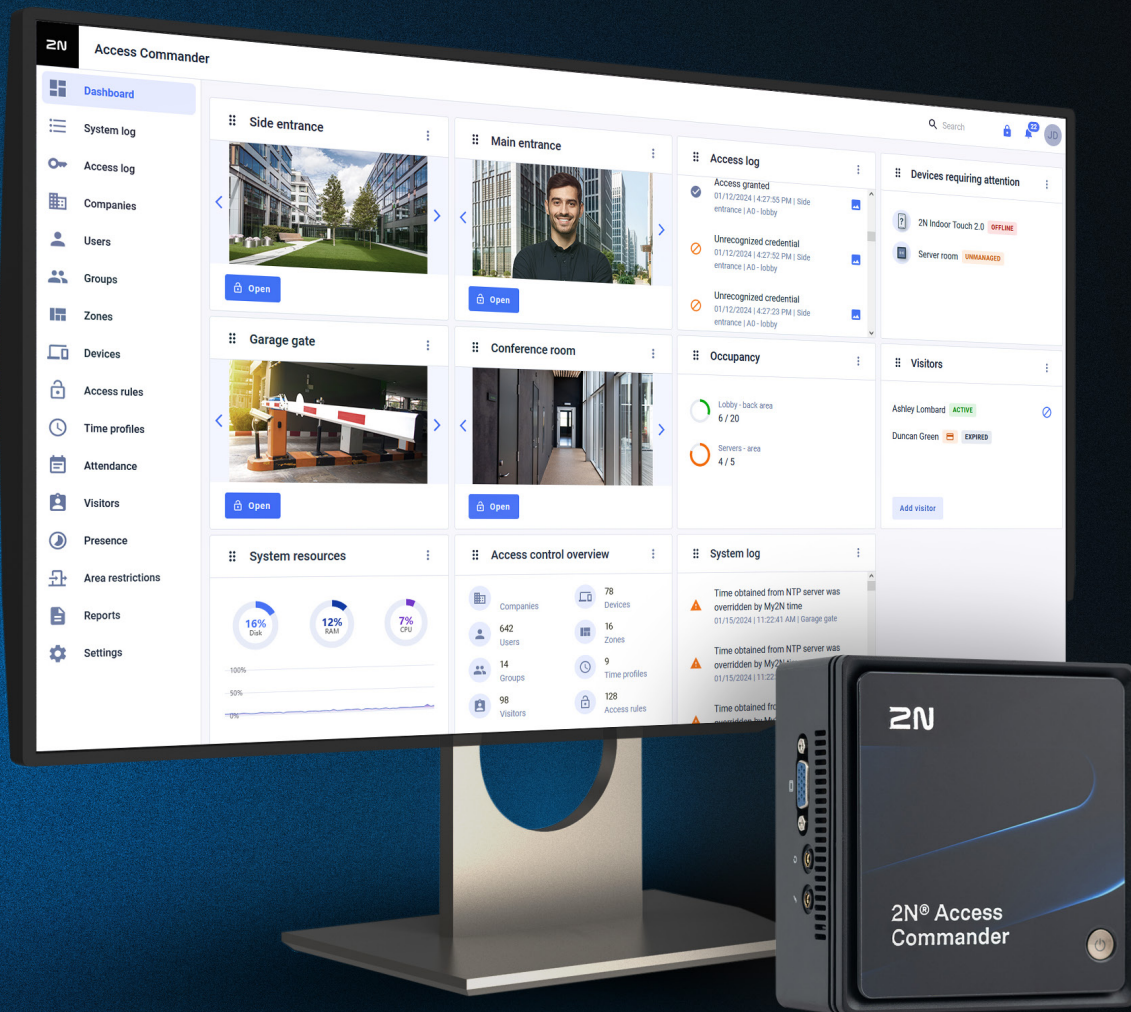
2N Access Commander

Dashboard
System log
Access log
Companies
Users
Groups
Zones
Devices
Access rules
Time profiles
Attendance
Visitors
Presence
Area restrictions
Reports
Settings

Search 22 JD

Side entrance
Open

Main entrance
Open

Access log
Access granted
01/12/2024 | 4:27:55 PM | Side entrance | A0 - lobby
Unrecognized credential
01/12/2024 | 4:27:52 PM | Side entrance | A0 - lobby
Unrecognized credential
01/12/2024 | 4:27:23 PM | Side entrance | A0 - lobby

Devices requiring attention
2N Indoor Touch 2.0 OFFLINE
Server room UNMANAGED

Garage gate
Open

Conference room
Open

Occupancy
Lobby - back area
6 / 20
Servers - area
4 / 5

Visitors
Ashley Lombard ACTIVE
Duncan Green EXPIRED
Add visitor

System resources
16% Disk
12% RAM
7% CPU
100%
50%
0%

Access control overview
Companies
78 Devices
642 Users
16 Zones
14 Groups
9 Time profiles
98 Visitors
128 Access rules

System log
Time obtained from NTP server was overridden by My2N time
01/15/2024 | 11:22:41 AM | Garage gate
Time obtained from NTP server was overridden by My2N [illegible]
01/15/2024 | 11:22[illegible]
Time obtained fro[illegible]

2N
2N® Access Commander